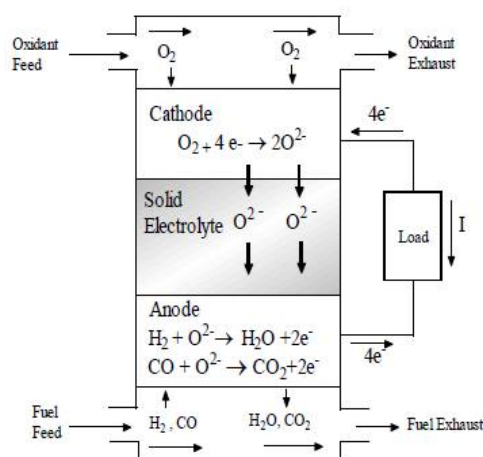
Oxidant Feed

$O_2$

$O_2$

Oxidant Exhaust

Cathode

$O_2 + 4$ e- $\rightarrow 2O^{2-}$

$4e^-$

Solid Electrolyte $O^{2-}$ $O^{2-}$

Load

I

Anode

$H_2 + O^{2-} \rightarrow H_2O + 2e^-$

$CO + O^{2-} \rightarrow CO_2 + 2e^-$

$4e^-$

Fuel Feed

$H_2$ , CO

$H_2O$, $CO_2$

Fuel Exhaust